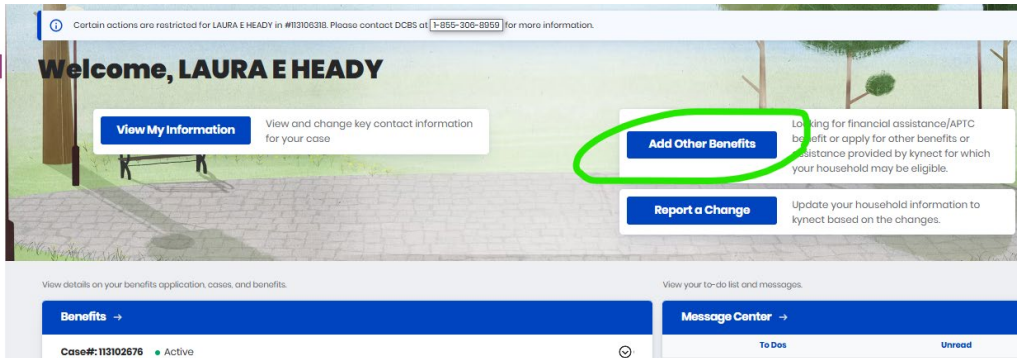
Certain actions are restricted for LAURA E HEADY in #113106318. Please contact DCBS at 1-855-306-8959 for more information.

Welcome, LAURA E HEADY

View My Information

View and change key contact information for your case

Add Other Benefits

Looking for financial assistance/APTC benefit or apply for other benefits or assistance provided by kynect for which your household may be eligible.

Report a Change

Update your household information to kynect based on the changes.

View details on your benefits application, cases, and benefits.

Benefits →

Case#: 113102676 • Active

View your to-do list and messages.

Message Center →

To Dos

Unread